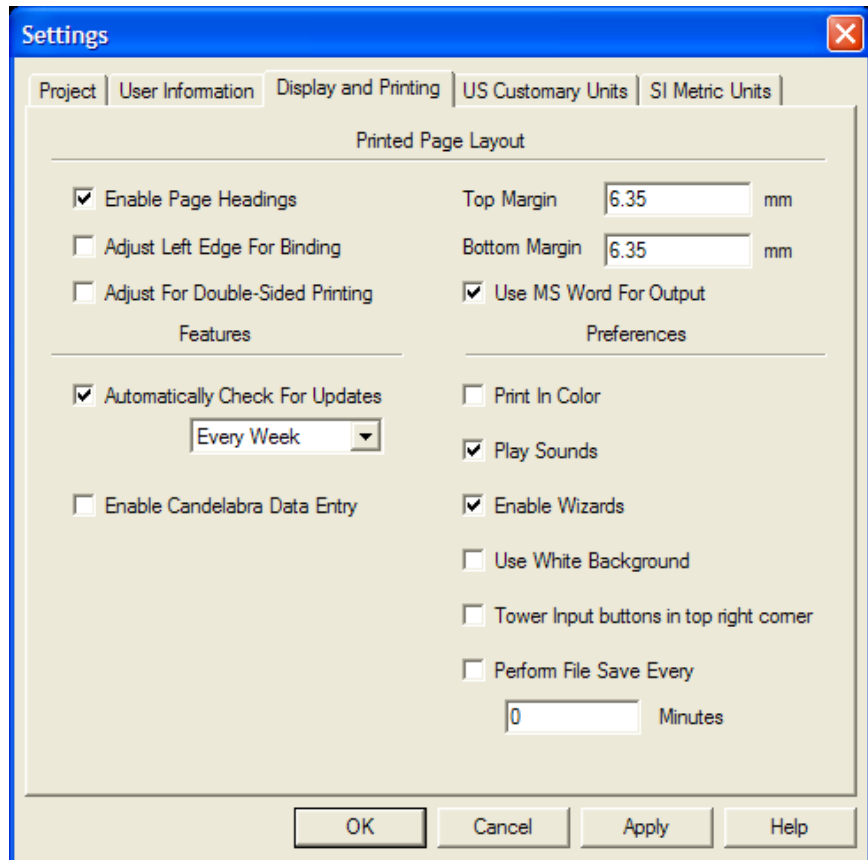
Settings

Project | User Information | Display and Printing | US Customary Units | SI Metric Units

Printed Page Layout

☑ Enable Page Headings
☐ Adjust Left Edge For Binding
☐ Adjust For Double-Sided Printing

Top Margin 6.35 mm
Bottom Margin 6.35 mm
☑ Use MS Word For Output

Features

☑ Automatically Check For Updates
Every Week

☐ Enable Candelabra Data Entry

Preferences

☐ Print In Color
☑ Play Sounds
☑ Enable Wizards
☐ Use White Background
☐ Tower Input buttons in top right corner
☐ Perform File Save Every
0 Minutes

OK | Cancel | Apply | Help